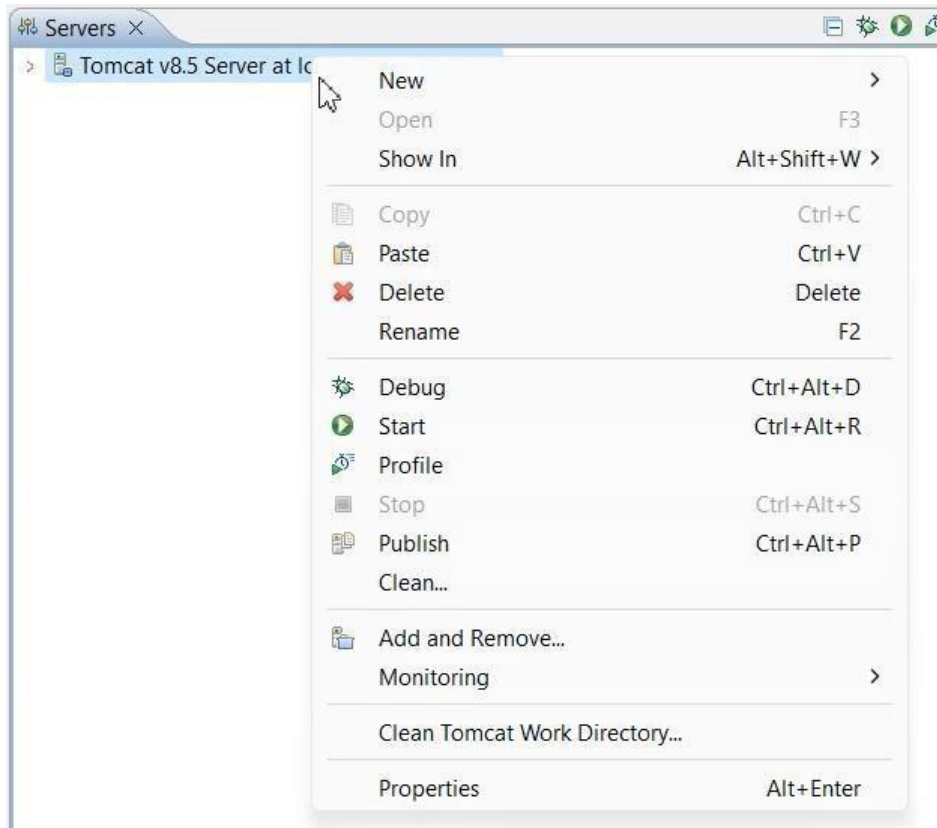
Servers ×

Tomcat v8.5 Server at lc

New >
Open F3
Show In Alt+Shift+W >

Copy Ctrl+C
Paste Ctrl+V
Delete Delete
Rename F2

Debug Ctrl+Alt+D
Start Ctrl+Alt+R
Profile
Stop Ctrl+Alt+S
Publish Ctrl+Alt+P
Clean...

Add and Remove...
Monitoring >

Clean Tomcat Work Directory...

Properties Alt+Enter